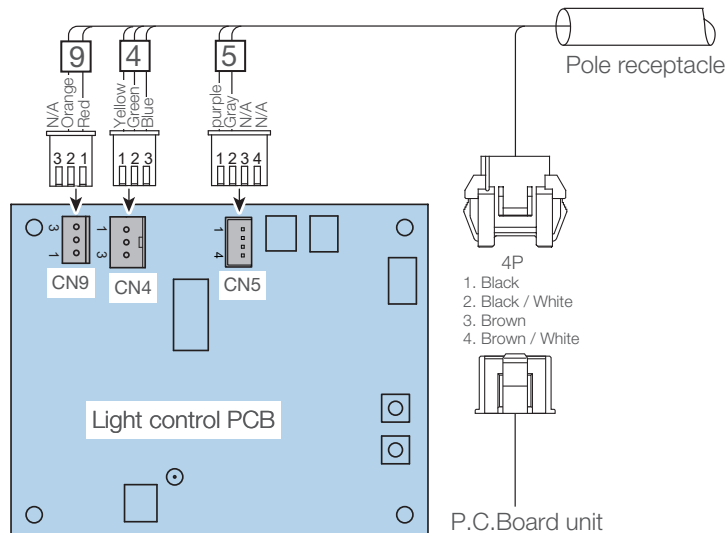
9
N/A
Orange
Red
3 2 1

4
Yellow
Green
Blue
1 2 3

5
purple
Gray
N/A
N/A
1 2 3 4

Pole receptacle

3
1
CN9

1
3
CN4

1
4
CN5

4P
1. Black
2. Black / White
3. Brown
4. Brown / White

Light control PCB

P.C.Board unit